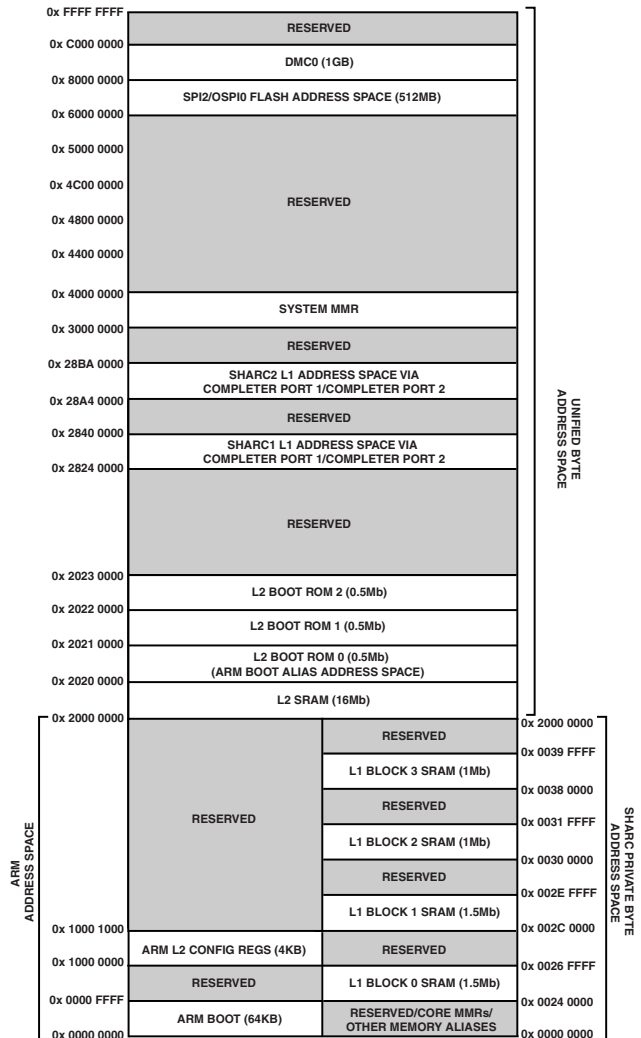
0x FFFF FFFF
RESERVED
0x C000 0000
DMC0 (1GB)
0x 8000 0000
SPI2/OSPI0 FLASH ADDRESS SPACE (512MB)
0x 6000 0000
0x 5000 0000
0x 4C00 0000
RESERVED
0x 4800 0000
0x 4400 0000
0x 4000 0000
SYSTEM MMR
0x 3000 0000
RESERVED
0x 28BA 0000
SHARC2 L1 ADDRESS SPACE VIA COMPLETER PORT 1/COMPLETER PORT 2
0x 28A4 0000
RESERVED
0x 2840 0000
SHARC1 L1 ADDRESS SPACE VIA COMPLETER PORT 1/COMPLETER PORT 2
0x 2824 0000
RESERVED
0x 2023 0000
L2 BOOT ROM 2 (0.5Mb)
0x 2022 0000
L2 BOOT ROM 1 (0.5Mb)
0x 2021 0000
L2 BOOT ROM 0 (0.5Mb)
(ARM BOOT ALIAS ADDRESS SPACE)
0x 2020 0000
L2 SRAM (16Mb)
UNIFIED BYTE ADDRESS SPACE
0x 2000 0000
ARM ADDRESS SPACE
RESERVED
0x 1000 1000
ARM L2 CONFIG REGS (4KB)
0x 1000 0000
RESERVED
0x 0000 FFFF
ARM BOOT (64KB)
0x 0000 0000
0x 2000 0000
RESERVED
0x 0039 FFFF
L1 BLOCK 3 SRAM (1Mb)
0x 0038 0000
RESERVED
0x 0031 FFFF
L1 BLOCK 2 SRAM (1Mb)
0x 0030 0000
RESERVED
0x 002E FFFF
L1 BLOCK 1 SRAM (1.5Mb)
0x 002C 0000
RESERVED
0x 0026 FFFF
L1 BLOCK 0 SRAM (1.5Mb)
0x 0024 0000
RESERVED/CORE MMRs/ OTHER MEMORY ALIASES
0x 0000 0000
SHARC PRIVATE BYTE ADDRESS SPACE